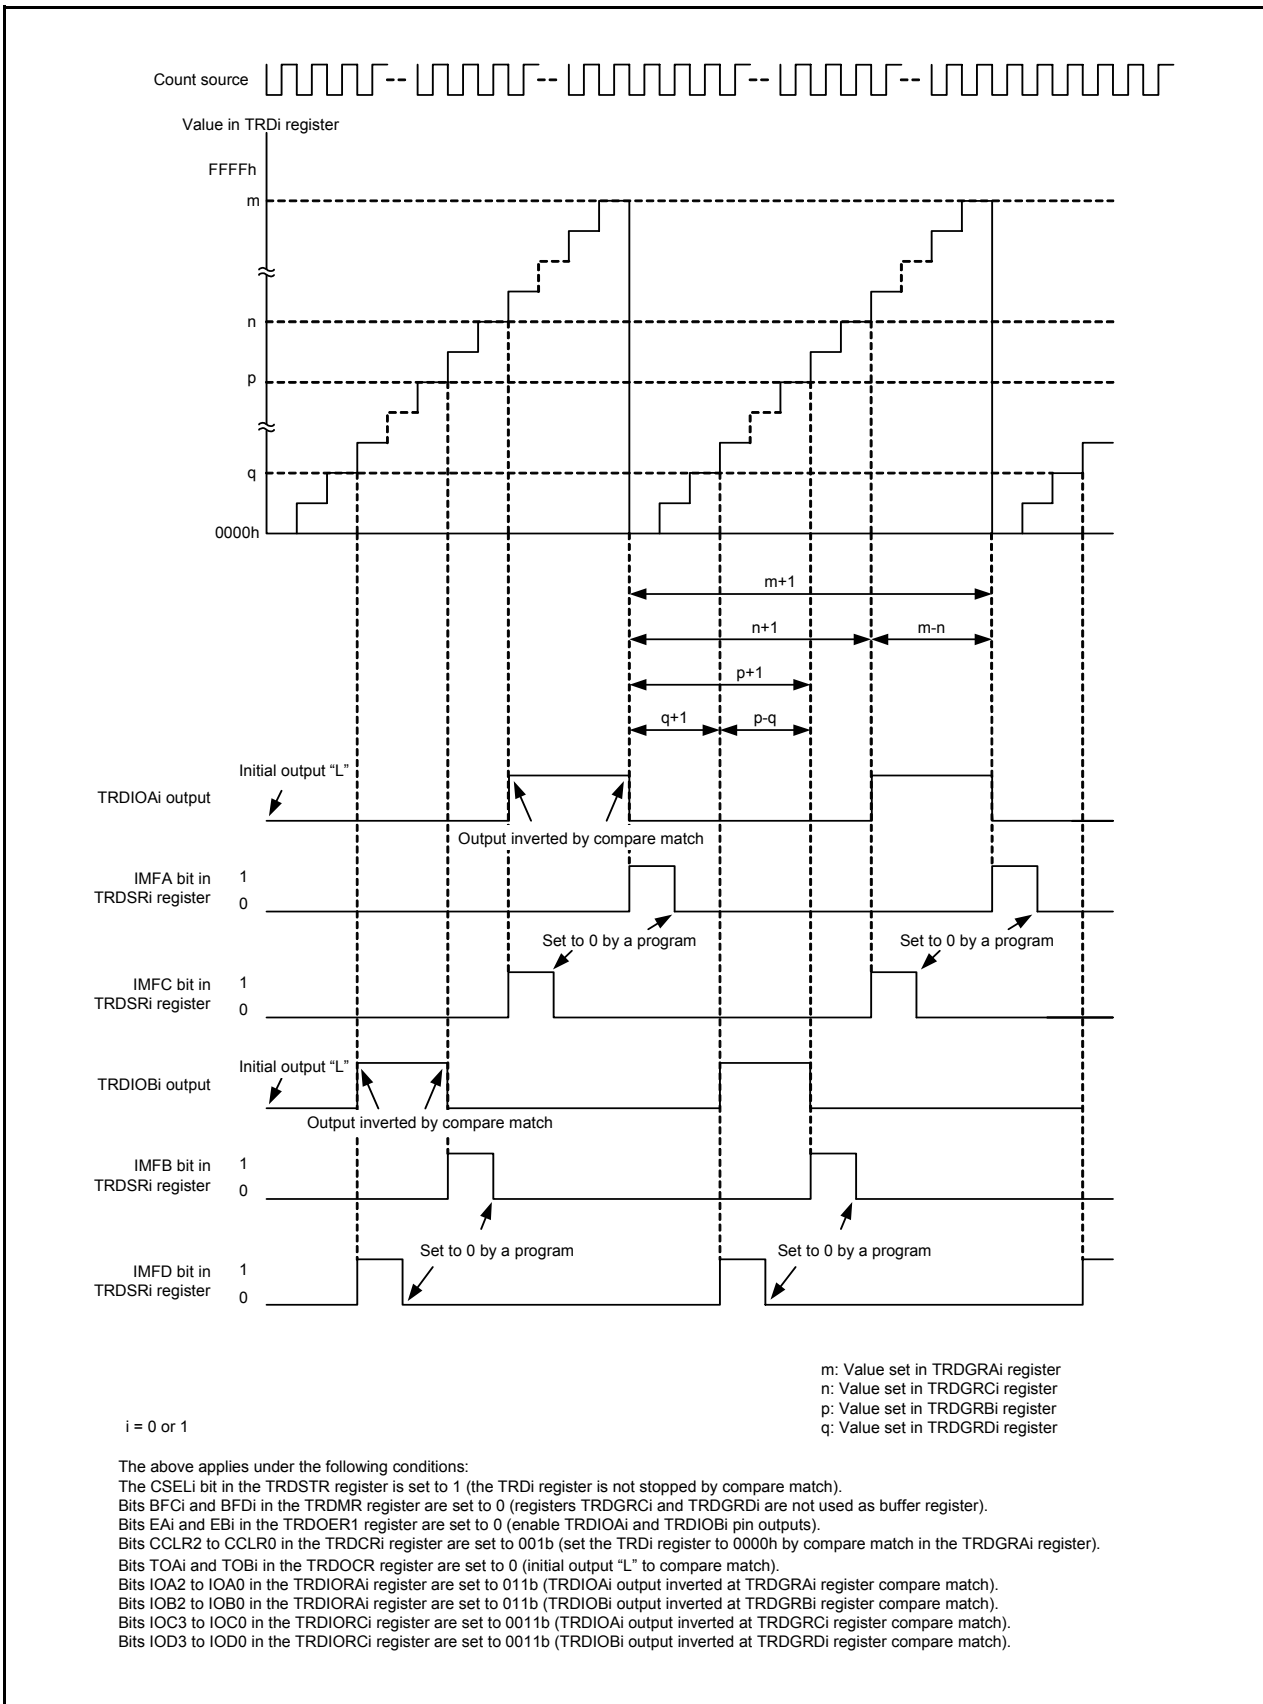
Count source

Value in TRDi register

FFFFh

m

n

p

q

0000h

m+1

n+1

m-n

p+1

q+1

p-q

Initial output "L"

TRDIOAi output

Output inverted by compare match

IMFA bit in TRDSRi register

1

0

Set to 0 by a program

Set to 0 by a program

IMFC bit in TRDSRi register

1

0

Initial output "L"

TRDIOBi output

Output inverted by compare match

IMFB bit in TRDSRi register

1

0

Set to 0 by a program

Set to 0 by a program

IMFD bit in TRDSRi register

1

0

m: Value set in TRDGRAi register
n: Value set in TRDGRCi register
p: Value set in TRDGRBi register
q: Value set in TRDGRDi register

i = 0 or 1

The above applies under the following conditions:
The CSELi bit in the TRDSTR register is set to 1 (the TRDi register is not stopped by compare match).
Bits BFCi and BFDi in the TRDMR register are set to 0 (registers TRDGRCi and TRDGRDi are not used as buffer register).
Bits EAi and EBi in the TRDOER1 register are set to 0 (enable TRDIOAi and TRDIOBi pin outputs).
Bits CCLR2 to CCLR0 in the TRDCRi register are set to 001b (set the TRDi register to 0000h by compare match in the TRDGRAi register).
Bits TOAi and TOBi in the TRDOCR register are set to 0 (initial output "L" to compare match).
Bits IOA2 to IOA0 in the TRDIORAi register are set to 011b (TRDIOAi output inverted at TRDGRAi register compare match).
Bits IOB2 to IOB0 in the TRDIORAi register are set to 011b (TRDIOBi output inverted at TRDGRBi register compare match).
Bits IOC3 to IOC0 in the TRDIORCi register are set to 0011b (TRDIOAi output inverted at TRDGRCi register compare match).
Bits IOD3 to IOD0 in the TRDIORCi register are set to 0011b (TRDIOBi output inverted at TRDGRDi register compare match).